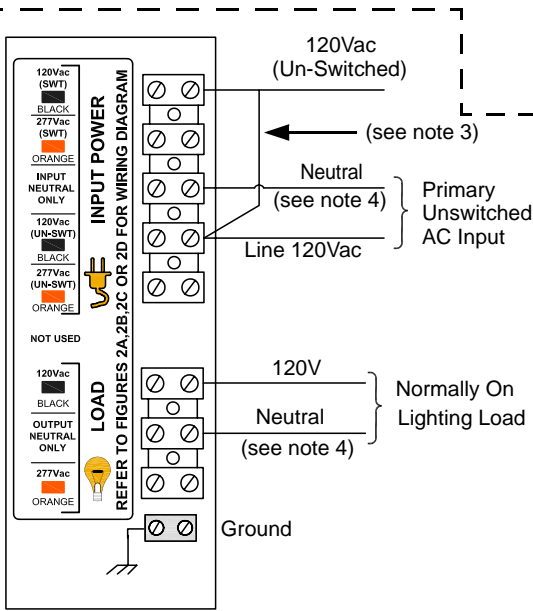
120Vac (SWT) BLACK
277Vac (SWT) ORANGE
INPUT NEUTRAL ONLY
120Vac (UN-SWT) BLACK
277Vac (UN-SWT) ORANGE
NOT USED
120Vac BLACK
OUTPUT NEUTRAL ONLY
277Vac ORANGE

INPUT POWER
LOAD
REFER TO FIGURES 2A,2B,2C OR 2D FOR WIRING DIAGRAM

120Vac (Un-Switched)
(see note 3)
Neutral (see note 4)
Line 120Vac
Primary Unswitched AC Input
120V
Neutral (see note 4)
Normally On Lighting Load
Ground